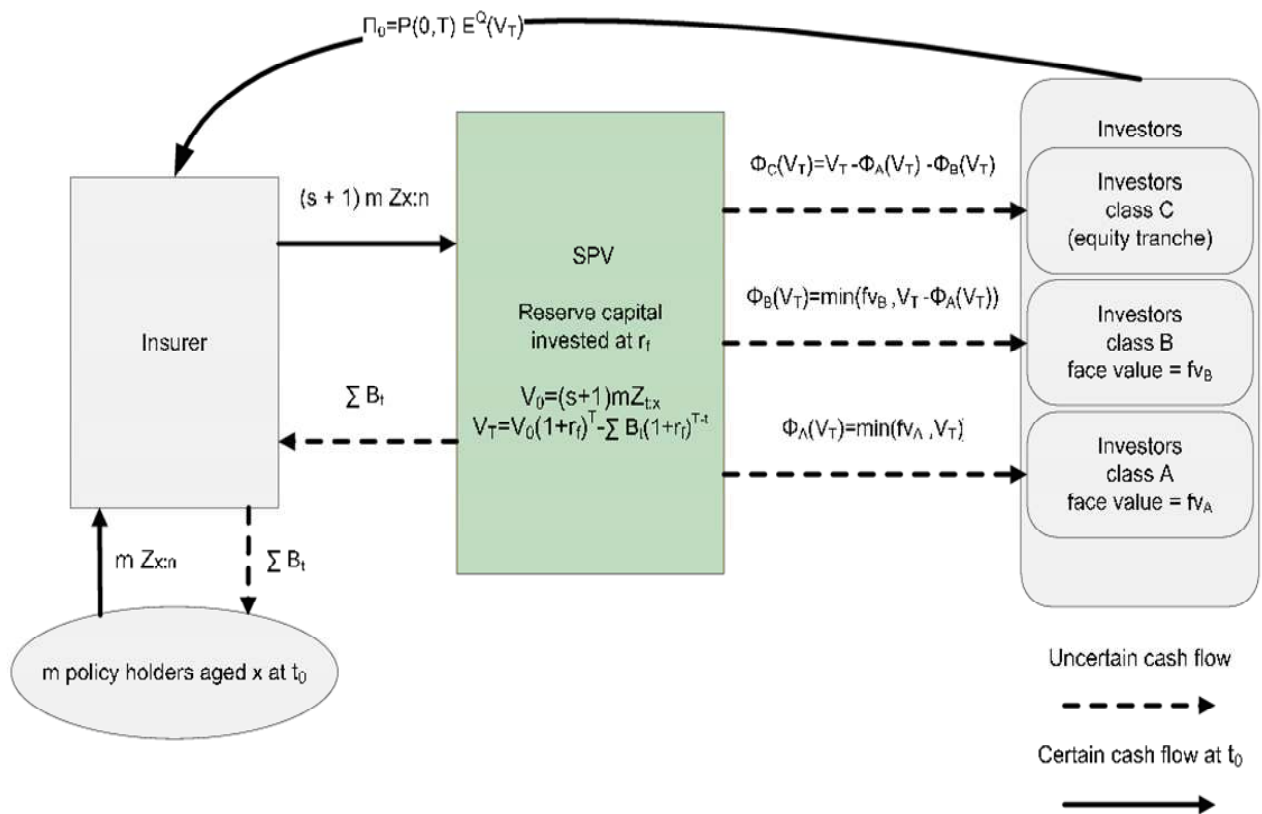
$\Pi_0=P(0,T)\ E^Q(V_T)$

Investors

Insurer

$(s + 1)\ m\ Zx{:}n$

SPV

Reserve capital invested at $r_f$

$V_0=(s+1)mZ_{t:x}$
$V_T=V_0(1+r_f)^T-\sum B_t(1+r_f)^{T-t}$

$\sum B_t$

$\Phi_C(V_T)=V_T-\Phi_A(V_T)-\Phi_B(V_T)$

Investors class C (equity tranche)

$\Phi_B(V_T)=\min(fv_B, V_T-\Phi_A(V_T))$

Investors class B face value = $fv_B$

$\Phi_A(V_T)=\min(fv_A, V_T)$

Investors class A face value = $fv_A$

$m\ Zx{:}n$

$\sum B_t$

m policy holders aged x at $t_0$

Uncertain cash flow

Certain cash flow at $t_0$